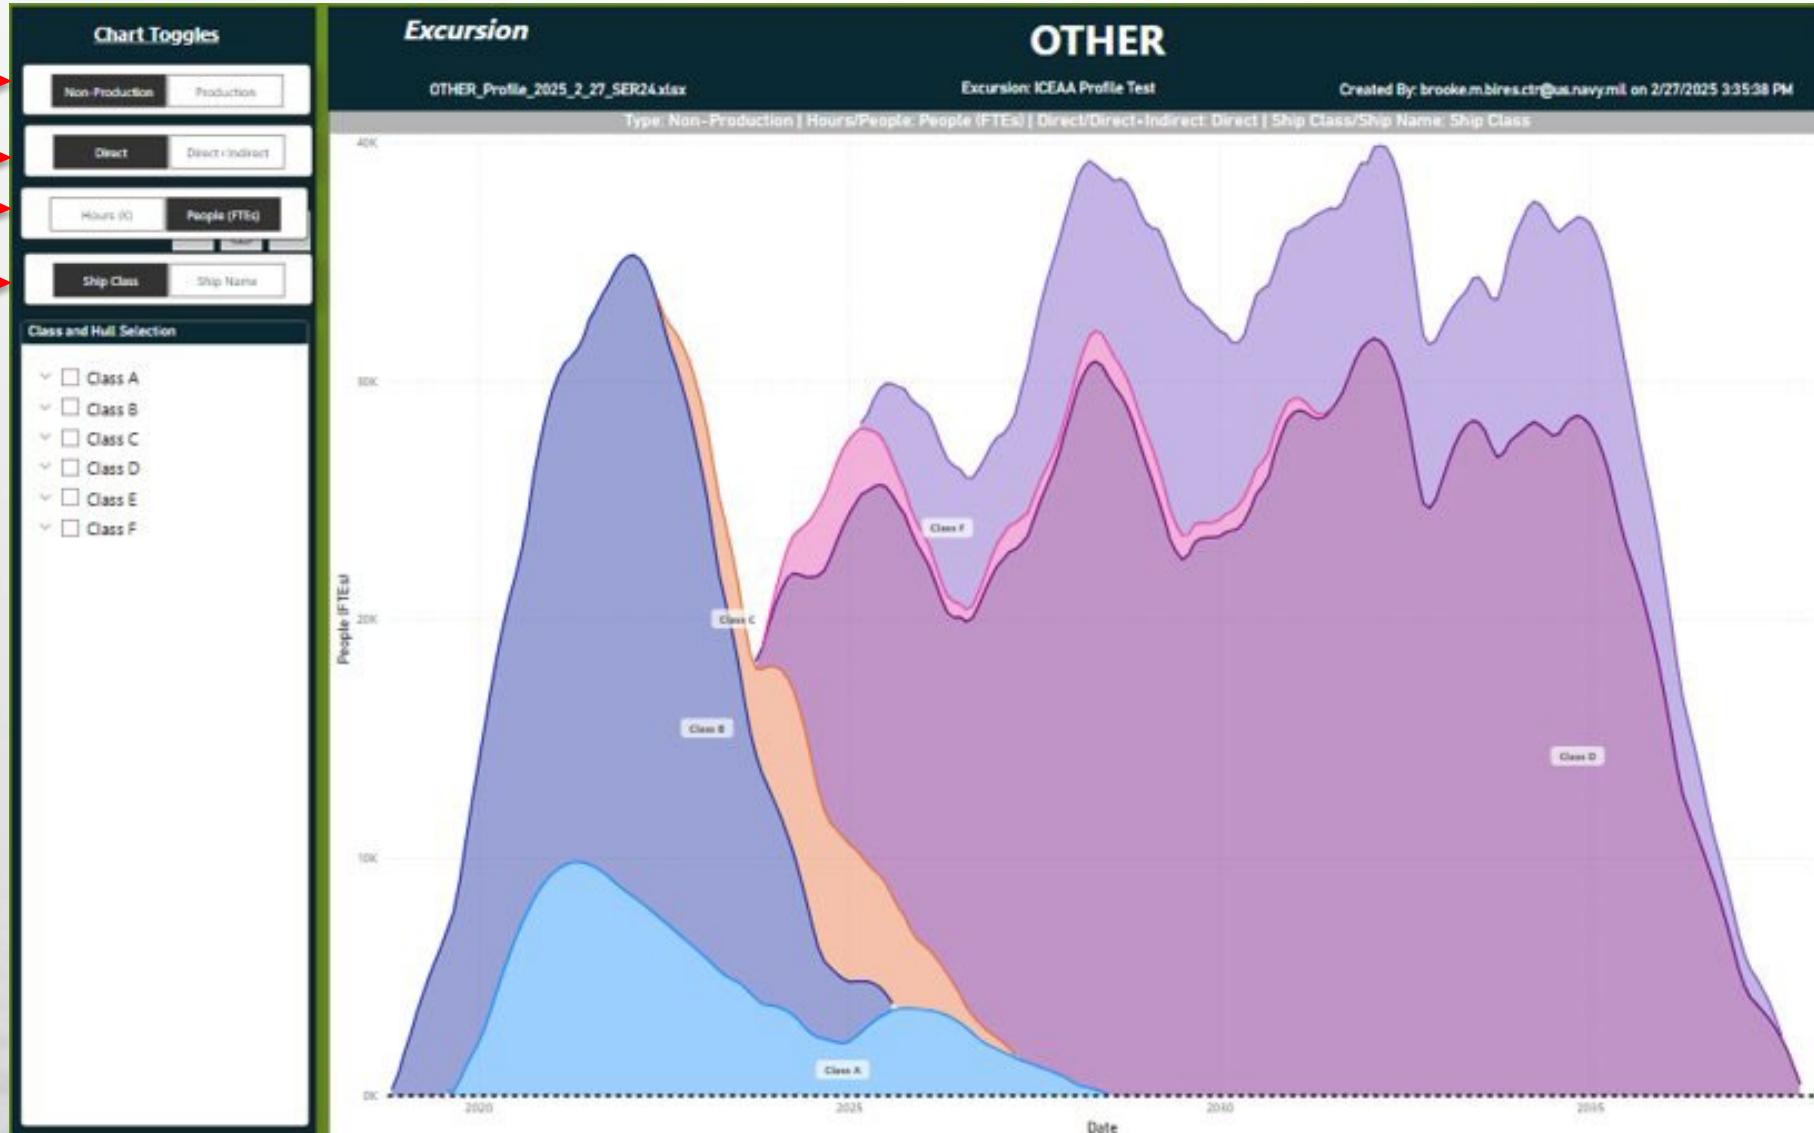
Chart Toggles

Non-Production | Production

Direct | Direct+Indirect

Hours (K) | People (FTEs)

Ship Class | Ship Name

Class and Hull Selection

Class A
Class B
Class C
Class D
Class E
Class F

Excursion

OTHER

OTHER_Profile_2025_2_27_SER24.xlsx

Excursion: ICEAA Profile Test

Created By: brooke.m.bires.ctr@us.navy.mil on 2/27/2025 3:35:38 PM

Type: Non-Production | Hours/People: People (FTEs) | Direct/Direct+Indirect: Direct | Ship Class/Ship Name: Ship Class

40K
30K
20K
10K
0K

People (FTEs)

Class F
Class C
Class B
Class D
Class A

2020
2025
2030
2035

Date